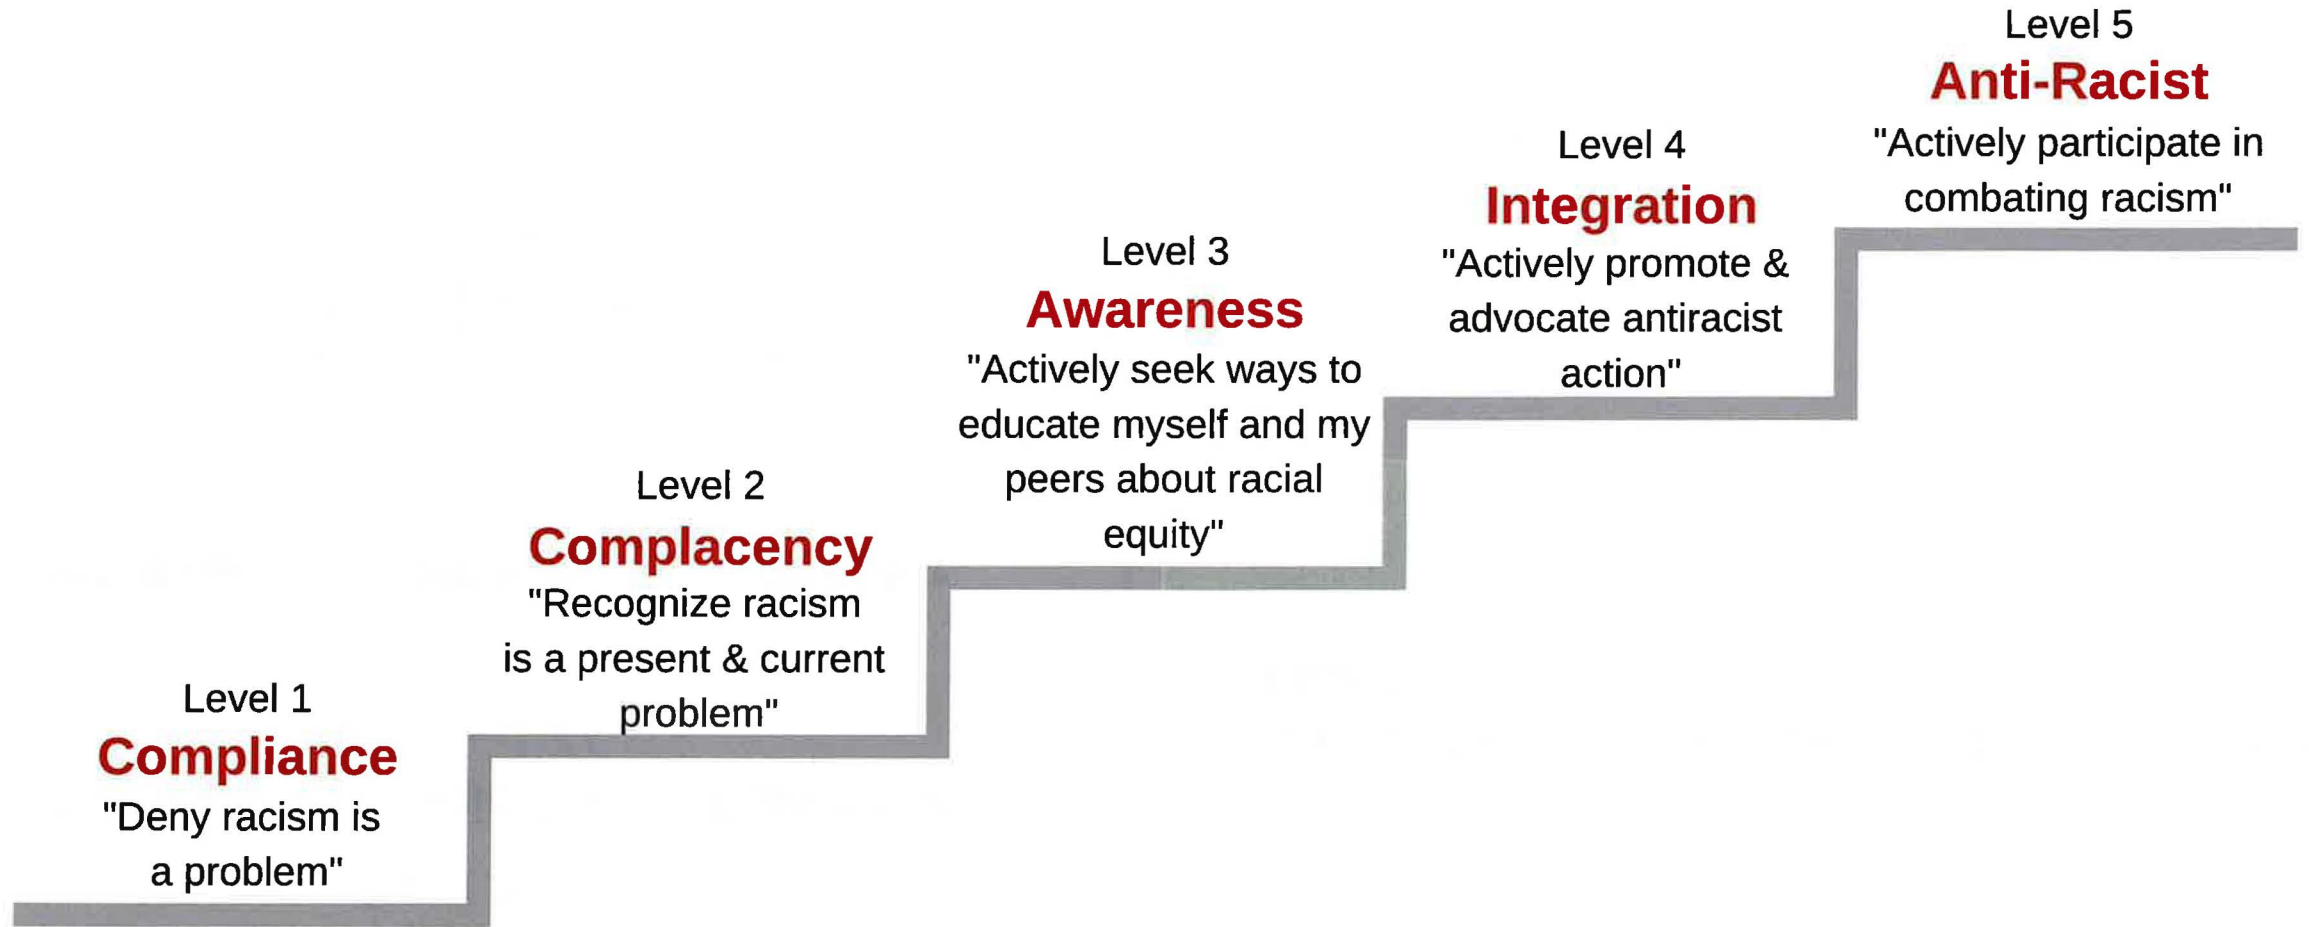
Level 1
Compliance
"Deny racism is a problem"

Level 2
Complacency
"Recognize racism is a present & current problem"

Level 3
Awareness
"Actively seek ways to educate myself and my peers about racial equity"

Level 4
Integration
"Actively promote & advocate antiracist action"

Level 5
Anti-Racist
"Actively participate in combating racism"